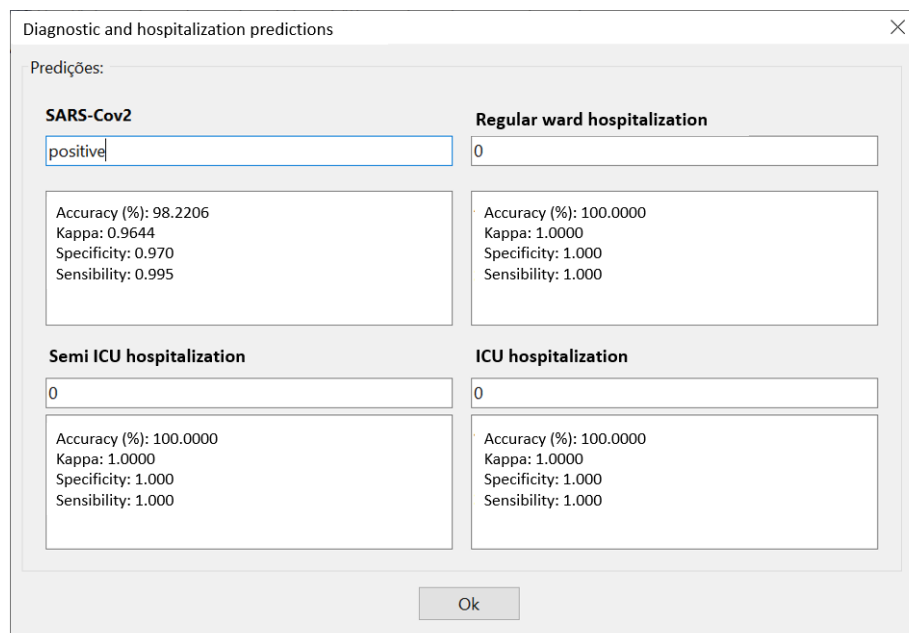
Diagnostic and hospitalization predictions

×

Predições:

SARS-Cov2

positive

Accuracy (%): 98.2206
Kappa: 0.9644
Specificity: 0.970
Sensibility: 0.995

Regular ward hospitalization

0

Accuracy (%): 100.0000
Kappa: 1.0000
Specificity: 1.000
Sensibility: 1.000

Semi ICU hospitalization

0

Accuracy (%): 100.0000
Kappa: 1.0000
Specificity: 1.000
Sensibility: 1.000

ICU hospitalization

0

Accuracy (%): 100.0000
Kappa: 1.0000
Specificity: 1.000
Sensibility: 1.000

Ok